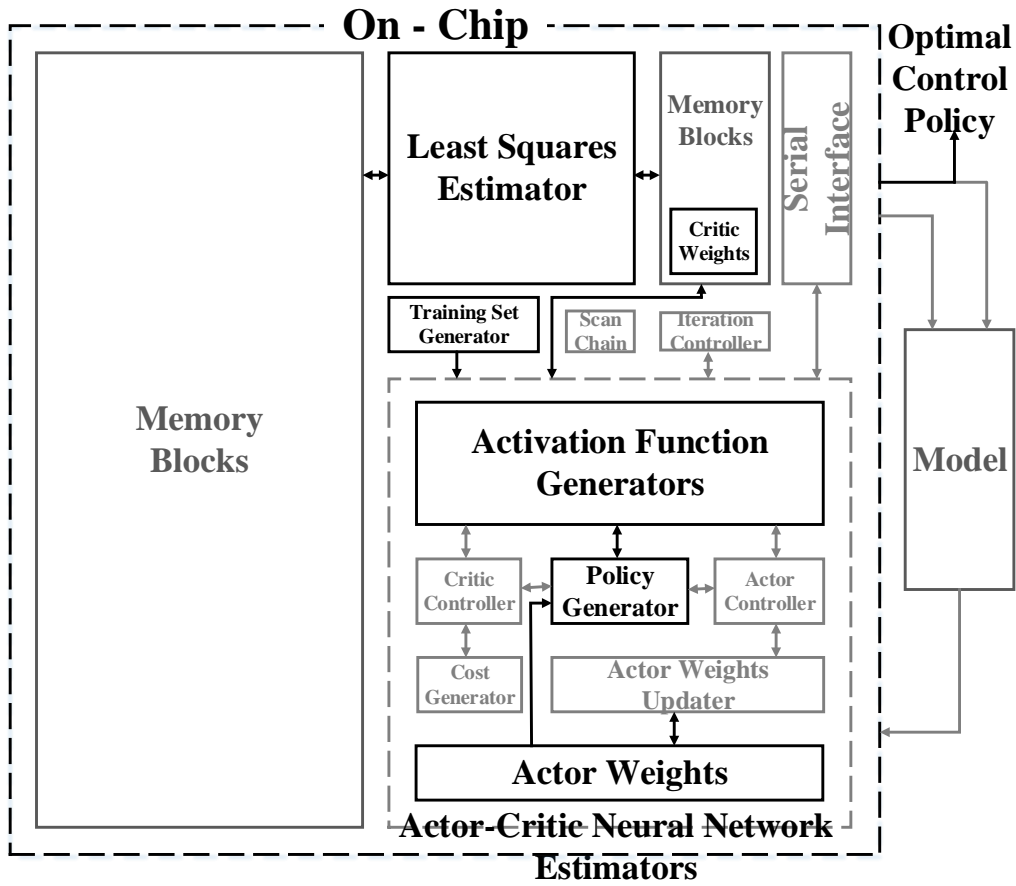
On - Chip

Optimal Control Policy

Memory Blocks

Least Squares Estimator

Memory Blocks

Critic Weights

Serial Interface

Training Set Generator

Scan Chain

Iteration Controller

Activation Function Generators

Critic Controller

Policy Generator

Actor Controller

Cost Generator

Actor Weights Updater

Actor Weights

Model

Actor-Critic Neural Network Estimators